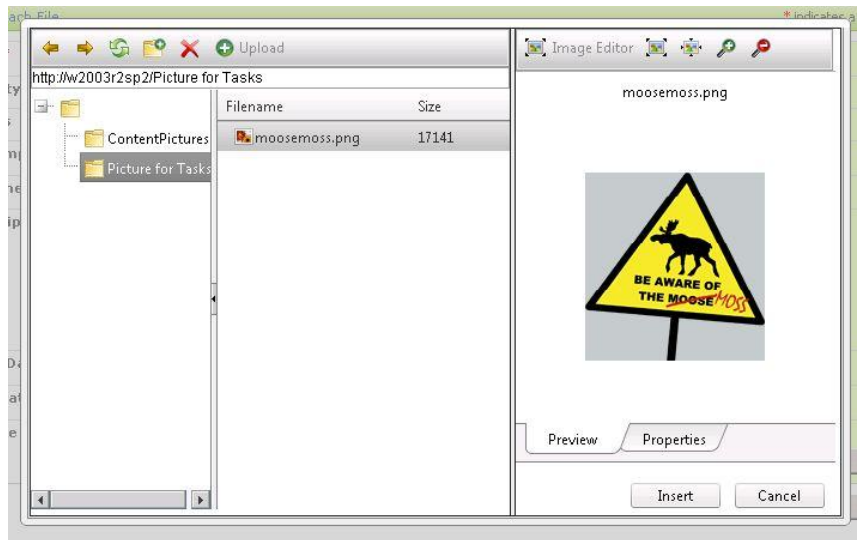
ach File

* indicates a

Upload

Image Editor

http://w2003r2sp2/Picture for Tasks

ContentPictures

Picture for Tasks

| Filename | Size |
|---|---|
| moosemoss.png | 17141 |

moosemoss.png

BE AWARE OF THE MOOSE MOSS

Preview

Properties

Insert

Cancel